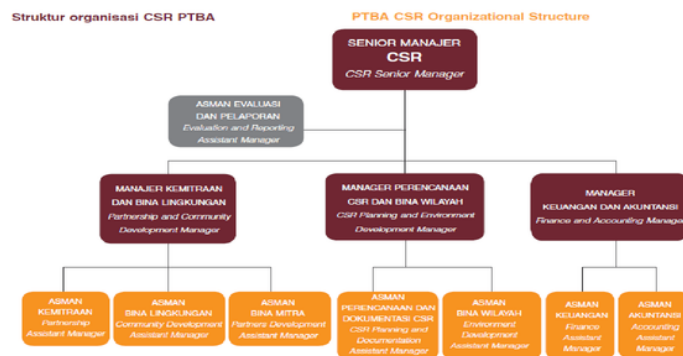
Struktur organisasi CSR PTBA

PTBA CSR Organizational Structure

SENIOR MANAJER
CSR
CSR Senior Manager

ASMAN EVALUASI DAN PELAPORAN
Evaluation and Reporting Assistant Manager

MANAJER KEMITRAAN DAN BINA LINGKUNGAN
Partnership and Community Development Manager

MANAGER PERENCANAAN CSR DAN BINA WILAYAH
CSR Planning and Environment Development Manager

MANAGER KEUANGAN DAN AKUNTANSI
Finance and Accounting Manage

ASMAN KEMITRAAN
Partnership Assistant Manager

ASMAN BINA LINGKUNGAN
Community Development Assistant Manager

ASMAN BINA MITRA
Partners Development Assistant Manager

ASMAN PERENCANAAN DAN DOKUMENTASI CSR
CSR Planning and Documentation Assistant Manager

ASMAN BINA WILAYAH
Environment Development Assistant Manager

ASMAN KEUANGAN
Finance Assistant Manager

ASMAN AKUNTANSI
Accounting Assistant Manager